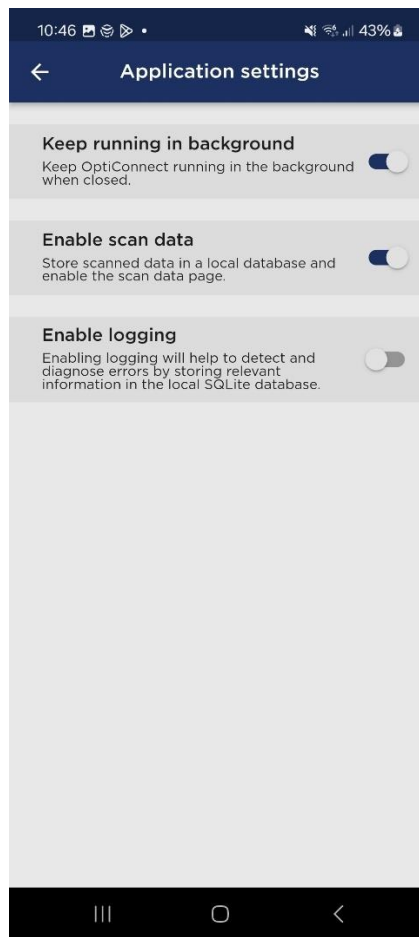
10:46 43%

Application settings

Keep running in background
Keep OptiConnect running in the background when closed.

Enable scan data
Store scanned data in a local database and enable the scan data page.

Enable logging
Enabling logging will help to detect and diagnose errors by storing relevant information in the local SQLite database.